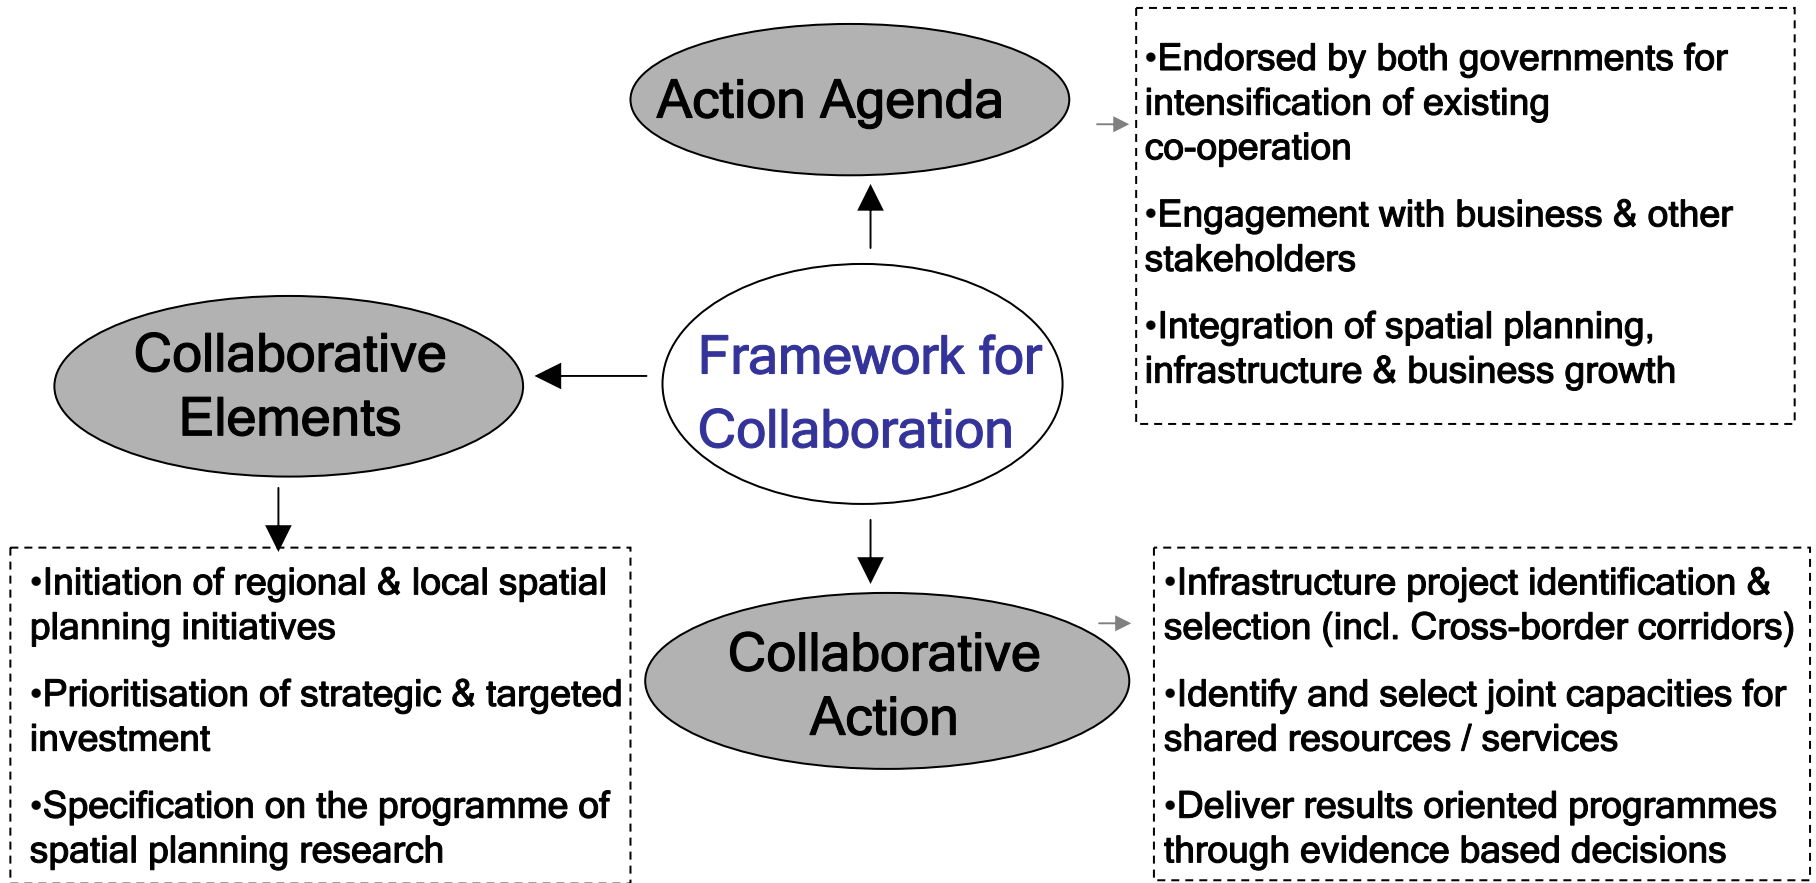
Action Agenda

•Endorsed by both governments for intensification of existing co-operation

•Engagement with business & other stakeholders

•Integration of spatial planning, infrastructure & business growth

Collaborative Elements

Framework for Collaboration

•Initiation of regional & local spatial planning initiatives

•Prioritisation of strategic & targeted investment

•Specification on the programme of spatial planning research

Collaborative Action

•Infrastructure project identification & selection (incl. Cross-border corridors)

•Identify and select joint capacities for shared resources / services

•Deliver results oriented programmes through evidence based decisions